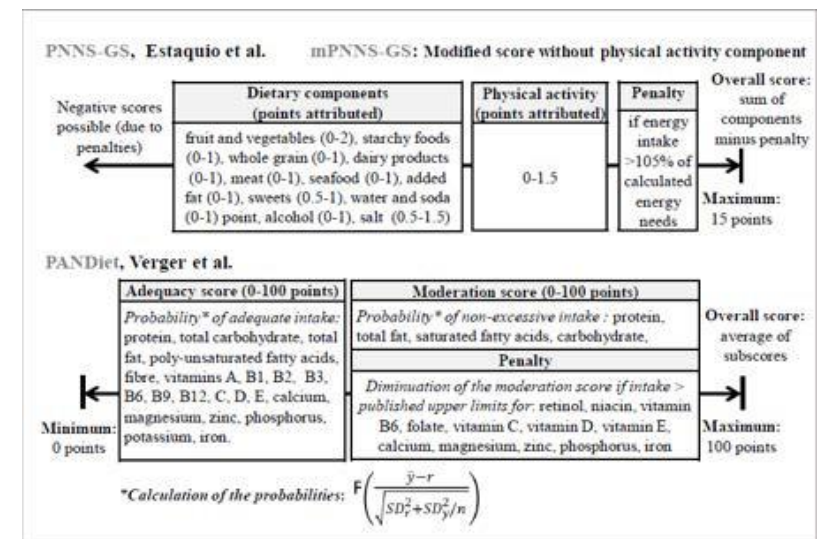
PNNS-GS, Estaquio et al.   mPNNS-GS: Modified score without physical activity component

Negative scores possible (due to penalties)

| Dietary components (points attributed) | Physical activity (points attributed) | Penalty |
|---|---|---|
| fruit and vegetables (0-2), starchy foods (0-1), whole grain (0-1), dairy products (0-1), meat (0-1), seafood (0-1), added fat (0-1), sweets (0.5-1), water and soda (0-1) point, alcohol (0-1), salt (0.5-1.5) | 0-1.5 | if energy intake >105% of calculated energy needs |

Overall score: sum of components minus penalty

Maximum: 15 points

PANDiet, Verger et al.

Minimum: 0 points

| Adequacy score (0-100 points) | Moderation score (0-100 points) |
|---|---|
| Probability* of adequate intake: protein, total carbohydrate, total fat, poly-unsaturated fatty acids, fibre, vitamins A, B1, B2, B3, B6, B9, B12, C, D, E, calcium, magnesium, zinc, phosphorus, potassium, iron. | Probability* of non-excessive intake : protein, total fat, saturated fatty acids, carbohydrate, |
| | Penalty |
| | Diminuation of the moderation score if intake > published upper limits for: retinol, niacin, vitamin B6, folate, vitamin C, vitamin D, vitamin E, calcium, magnesium, zinc, phosphorus, iron |

Overall score: average of subscores

Maximum: 100 points

*Calculation of the probabilities: $F\left(\frac{\bar{y}-r}{\sqrt{SD_r^2+SD_y^2/n}}\right)$